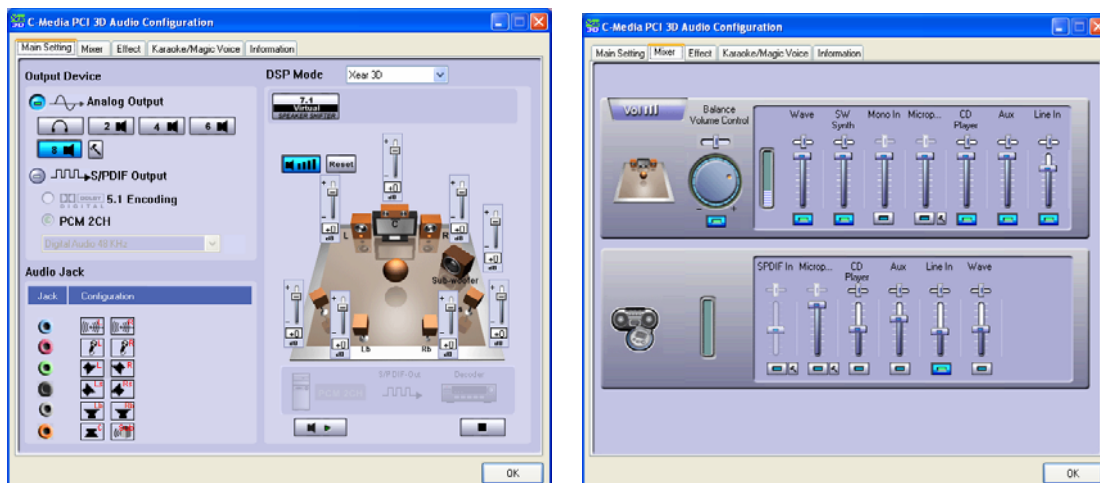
C-Media PCI 3D Audio Configuration

Main Setting | Mixer | Effect | Karaoke/Magic Voice | Information

Output Device

Analog Output

2 4 6 8

S/PDIF Output

5.1 Encoding

PCM 2CH

Digital Audio 48 KHz

DSP Mode Xear 3D

7.1 Virtual SPEAKER SHIFTER

Reset

L C R

Sub-woofer

Lb Rb

S/PDIF-Out Decoder

Audio Jack

Jack | Configuration

OK

C-Media PCI 3D Audio Configuration

Main Setting | Mixer | Effect | Karaoke/Magic Voice | Information

Vol

Balance Volume Control

Wave | SW Synth | Mono In | Microp... | CD Player | Aux | Line In

SPDIF In | Microp... | CD Player | Aux | Line In | Wave

OK